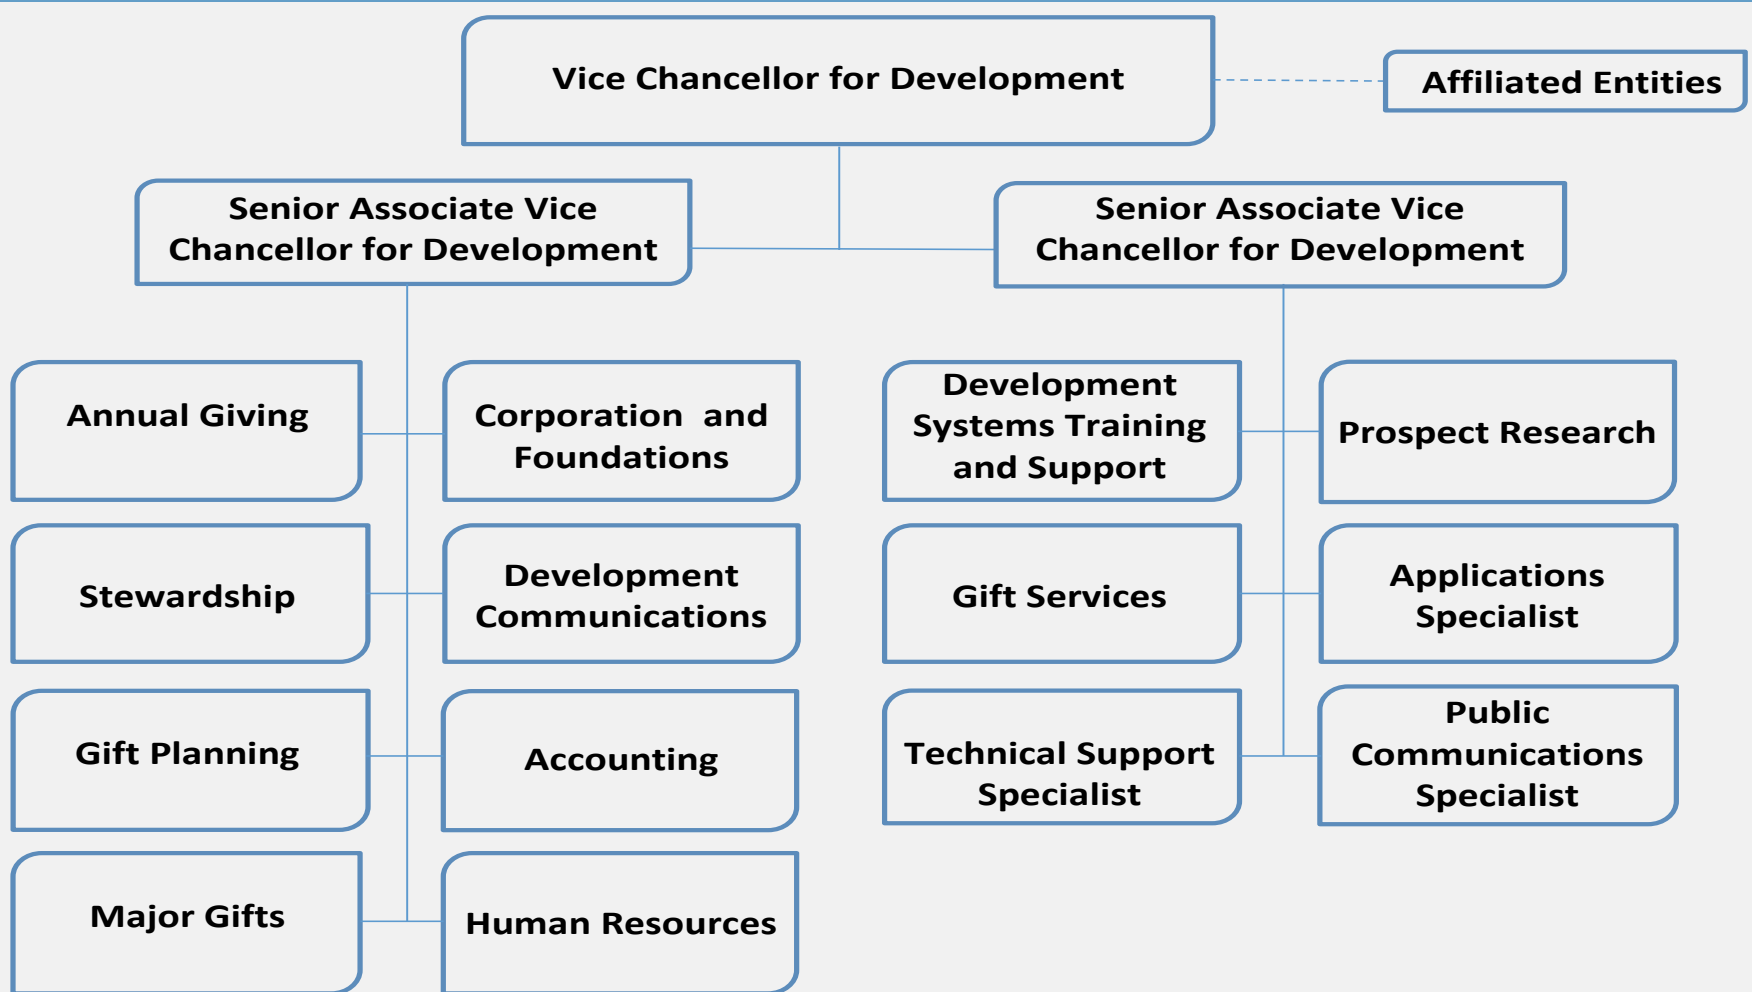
Vice Chancellor for Development

Affiliated Entities

Senior Associate Vice Chancellor for Development

Senior Associate Vice Chancellor for Development

Annual Giving

Corporation and Foundations

Stewardship

Development Communications

Gift Planning

Accounting

Major Gifts

Human Resources

Development Systems Training and Support

Prospect Research

Gift Services

Applications Specialist

Technical Support Specialist

Public Communications Specialist